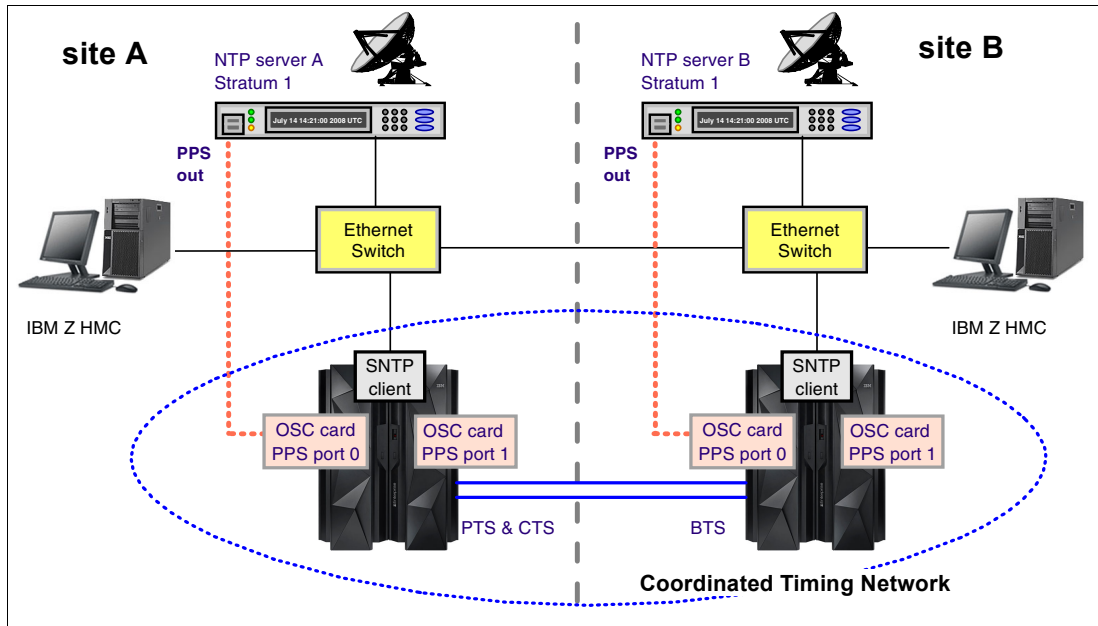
site A

NTP server A
Stratum 1

July 14 14:21:00 2008 UTC

PPS out

Ethernet Switch

IBM Z HMC

SNTP client

OSC card PPS port 0

OSC card PPS port 1

PTS & CTS

site B

NTP server B
Stratum 1

July 14 14:21:00 2008 UTC

PPS out

Ethernet Switch

IBM Z HMC

SNTP client

OSC card PPS port 0

OSC card PPS port 1

BTS

Coordinated Timing Network